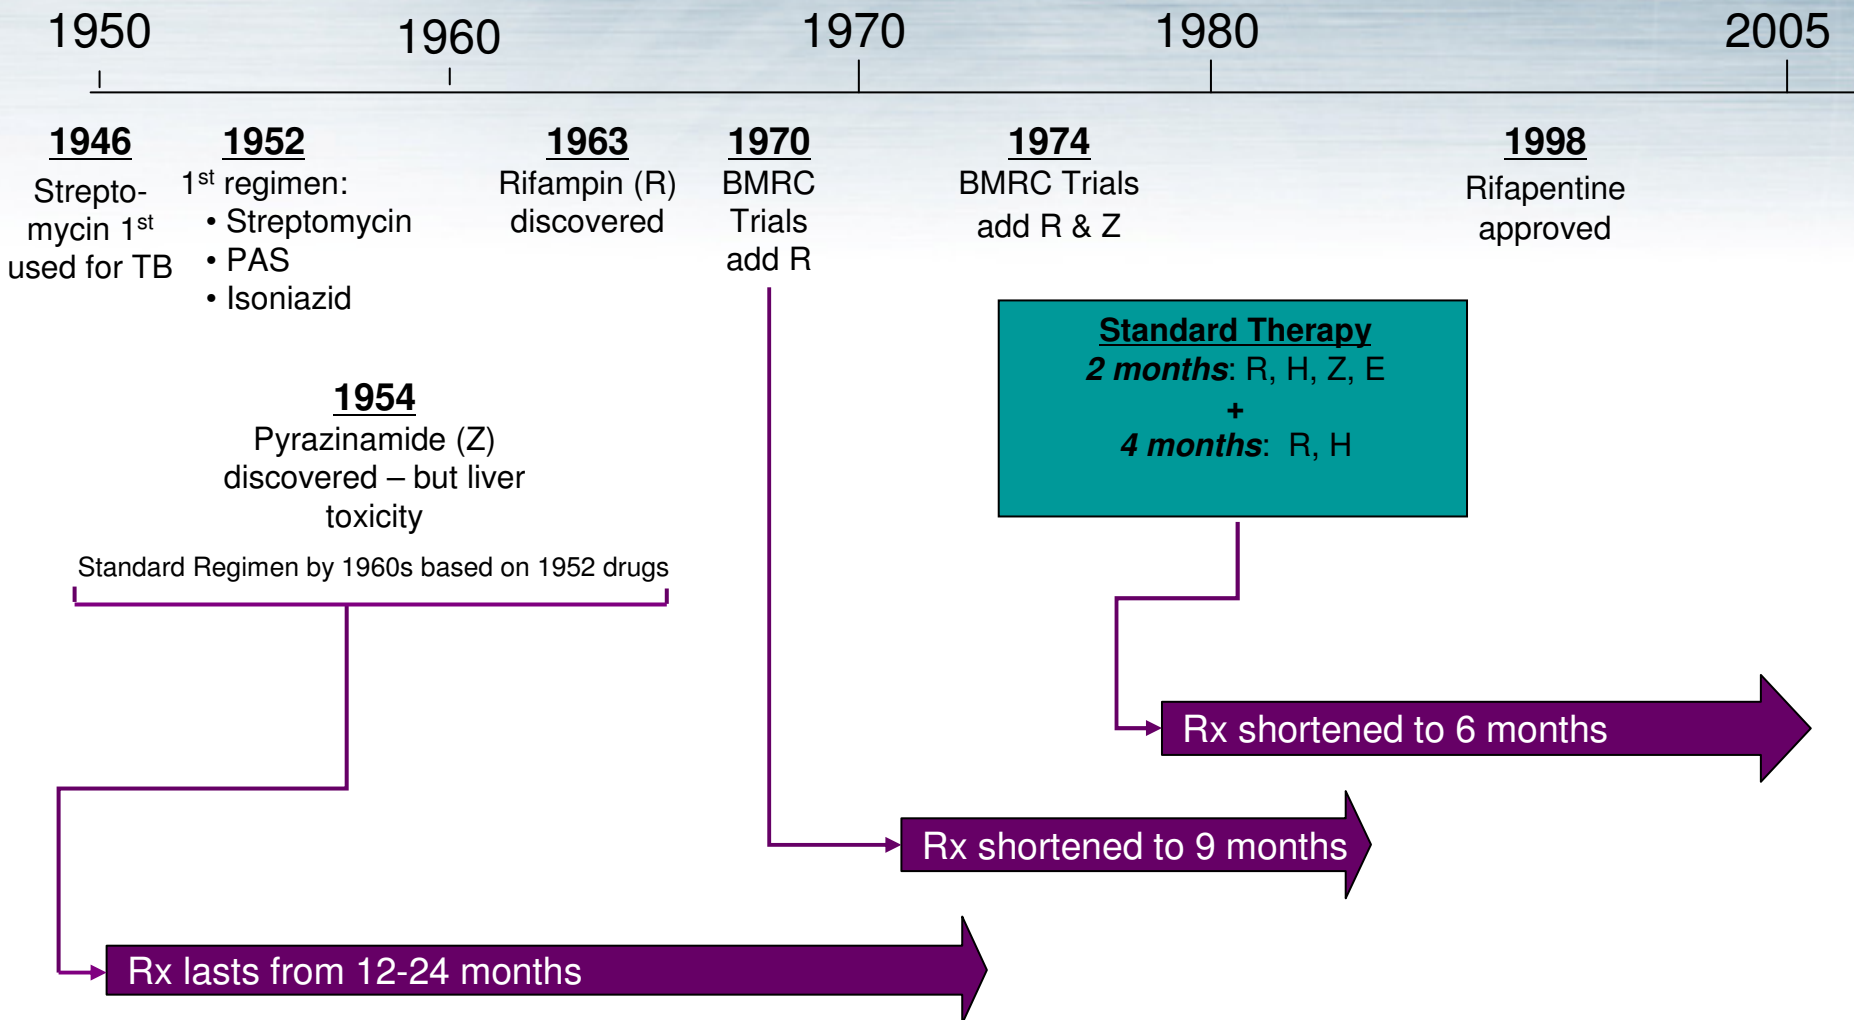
1950 1960 1970 1980 2005

1946
Streptomycin 1$^{st}$ used for TB

1952
1$^{st}$ regimen:
• Streptomycin
• PAS
• Isoniazid

1963
Rifampin (R) discovered

1970
BMRC Trials add R

1974
BMRC Trials add R & Z

1998
Rifapentine approved

Standard Therapy
2 months: R, H, Z, E
+
4 months: R, H

1954
Pyrazinamide (Z) discovered – but liver toxicity

Standard Regimen by 1960s based on 1952 drugs

Rx shortened to 6 months

Rx shortened to 9 months

Rx lasts from 12-24 months